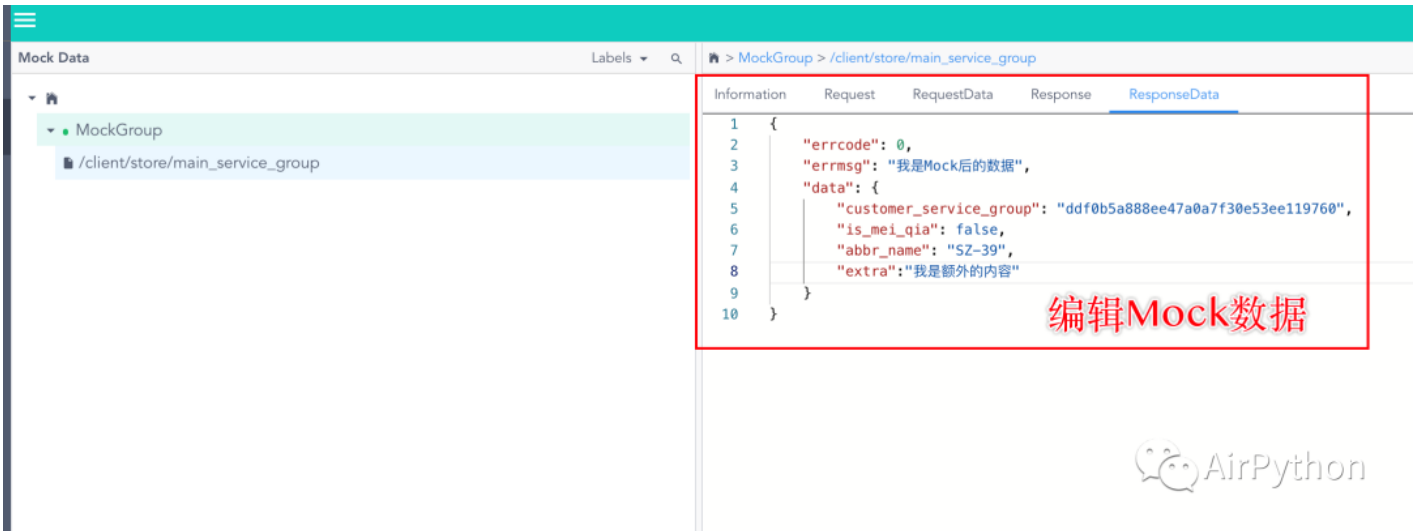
Mock Data

Labels

MockGroup

/client/store/main_service_group

> MockGroup > /client/store/main_service_group

Information Request RequestData Response ResponseData

1 {
2 "errcode": 0,
3 "errmsg": "我是Mock后的数据",
4 "data": {
5 "customer_service_group": "ddf0b5a888ee47a0a7f30e53ee119760",
6 "is_mei_qia": false,
7 "abbr_name": "SZ-39",
8 "extra":"我是额外的内容"
9 }
10 }

编辑Mock数据

AirPython